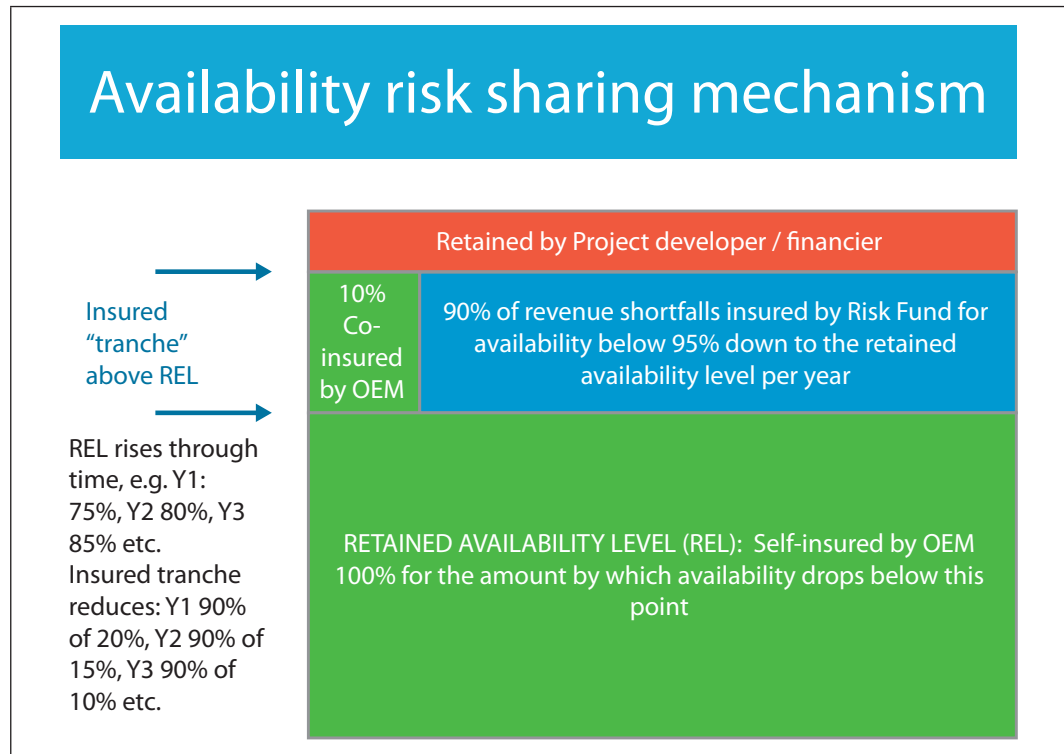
Availability risk sharing mechanism

Retained by Project developer / financier

Insured "tranche" above REL

10% Co-insured by OEM

90% of revenue shortfalls insured by Risk Fund for availability below 95% down to the retained availability level per year

REL rises through time, e.g. Y1: 75%, Y2 80%, Y3 85% etc. Insured tranche reduces: Y1 90% of 20%, Y2 90% of 15%, Y3 90% of 10% etc.

RETAINED AVAILABILITY LEVEL (REL): Self-insured by OEM 100% for the amount by which availability drops below this point